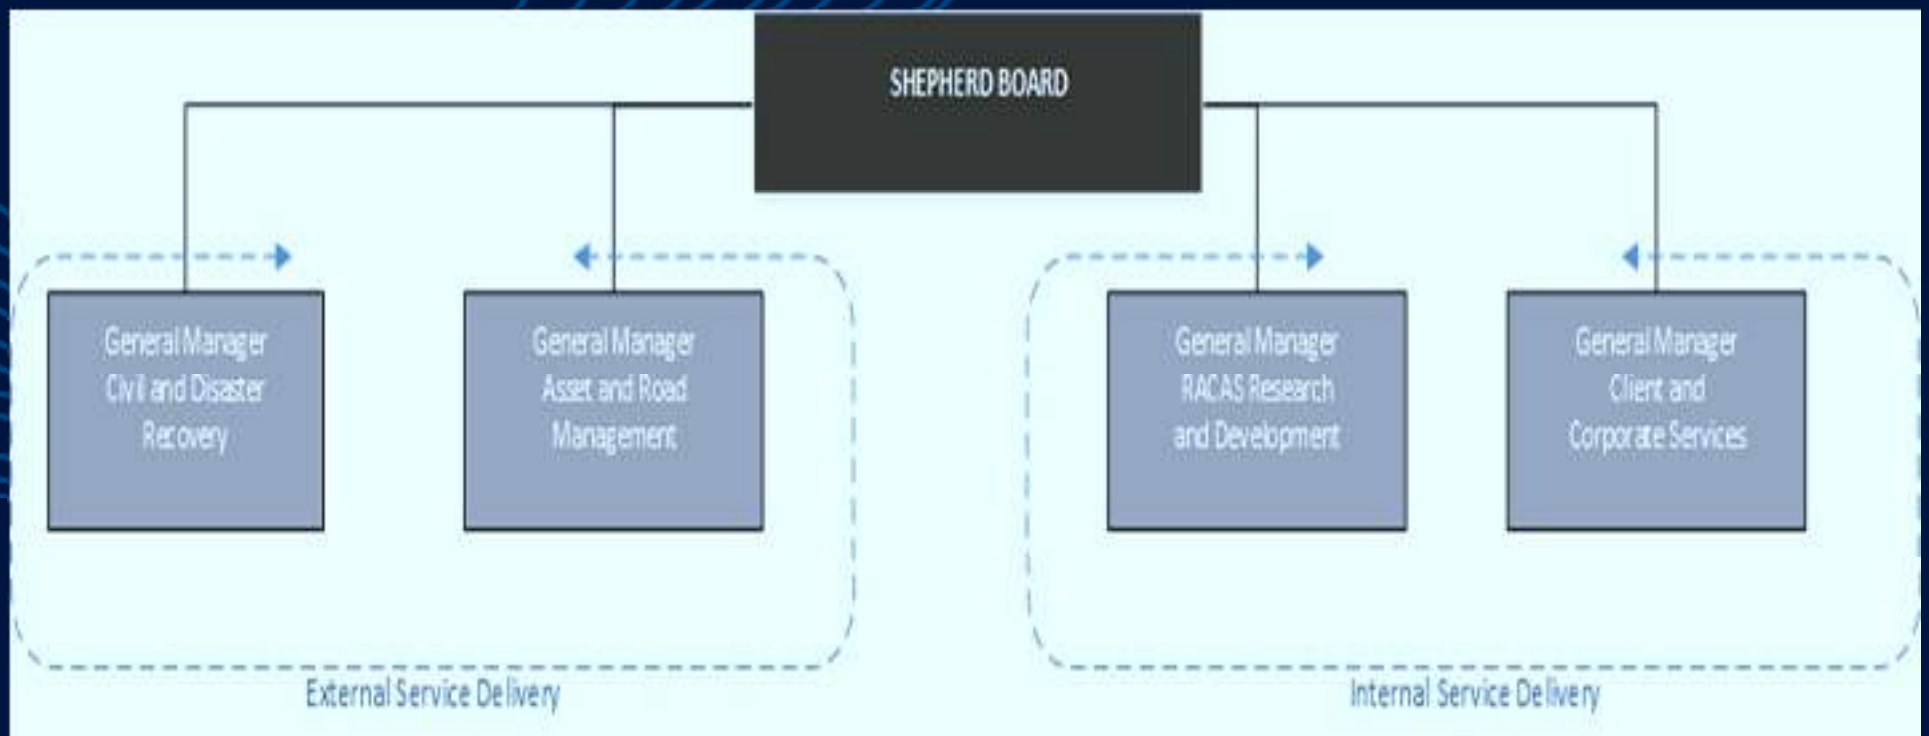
SHEPHERD BOARD

General Manager Civil and Disaster Recovery

General Manager Asset and Road Management

General Manager RACAS Research and Development

General Manager Client and Corporate Services

External Service Delivery

Internal Service Delivery